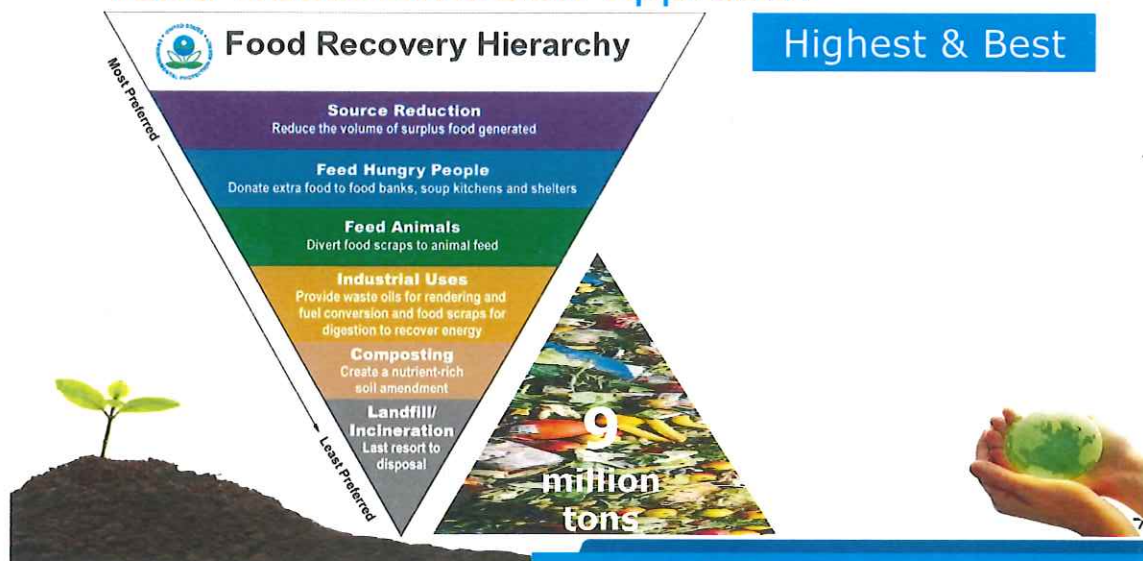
Food Recovery Hierarchy

Highest & Best

Most Preferred

Source Reduction
Reduce the volume of surplus food generated

Feed Hungry People
Donate extra food to food banks, soup kitchens and shelters

Feed Animals
Divert food scraps to animal feed

Industrial Uses
Provide waste oils for rendering and fuel conversion and food scraps for digestion to recover energy

Composting
Create a nutrient-rich soil amendment

Landfill/ Incineration
Last resort to disposal

Least Preferred

9 million tons